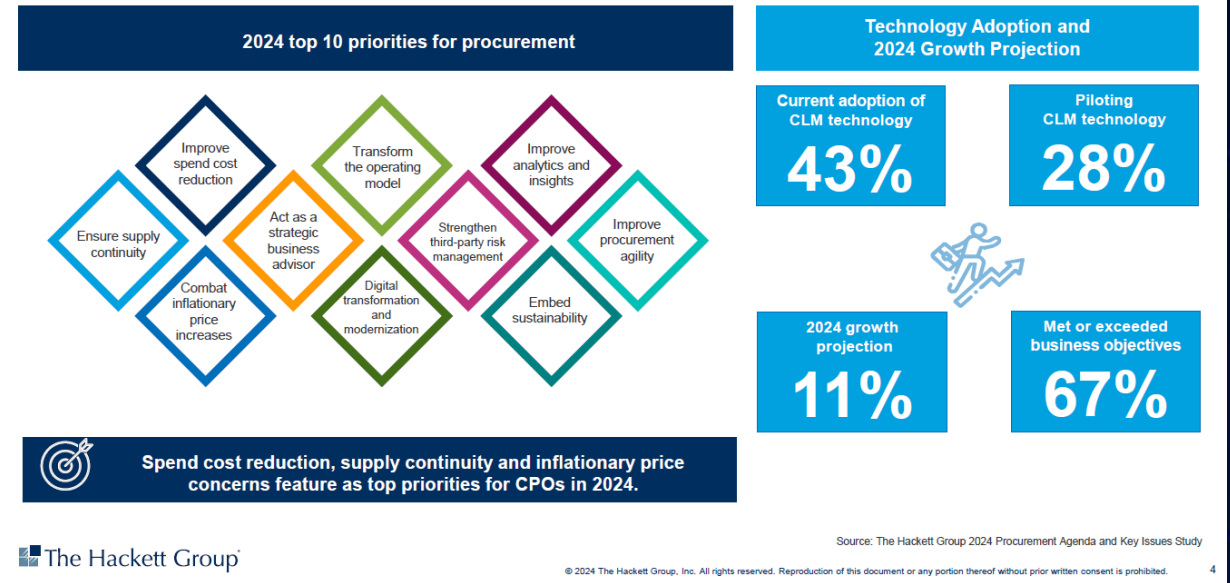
2024 top 10 priorities for procurement

Ensure supply continuity

Improve spend cost reduction

Combat inflationary price increases

Act as a strategic business advisor

Transform the operating model

Digital transformation and modernization

Strengthen third-party risk management

Improve analytics and insights

Embed sustainability

Improve procurement agility

Spend cost reduction, supply continuity and inflationary price concerns feature as top priorities for CPOs in 2024.

Technology Adoption and 2024 Growth Projection

Current adoption of CLM technology
43%

Piloting CLM technology
28%

2024 growth projection
11%

Met or exceeded business objectives
67%

Source: The Hackett Group 2024 Procurement Agenda and Key Issues Study

The Hackett Group®

© 2024 The Hackett Group, Inc. All rights reserved. Reproduction of this document or any portion thereof without prior written consent is prohibited.

4